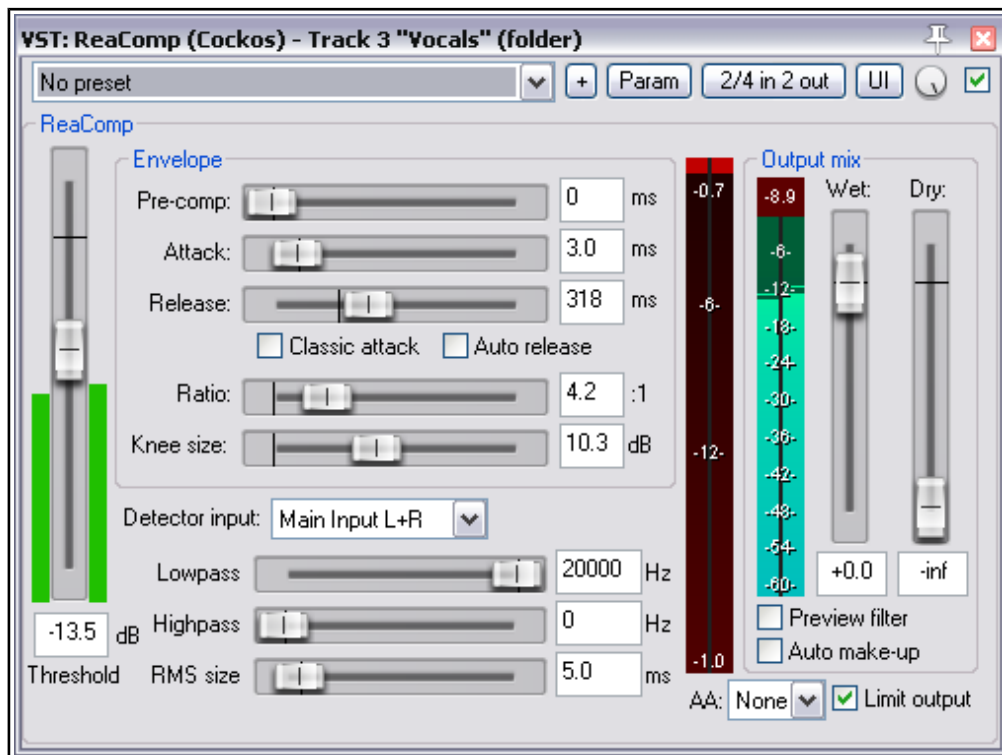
VST: ReaComp (Cockos) - Track 3 "Vocals" (folder)

No preset

+ Param 2/4 in 2 out UI

ReaComp

Envelope

Pre-comp: 0 ms

Attack: 3.0 ms

Release: 318 ms

Classic attack Auto release

Ratio: 4.2 :1

Knee size: 10.3 dB

Detector input: Main Input L+R

Lowpass 20000 Hz

Highpass 0 Hz

RMS size 5.0 ms

-13.5 dB

Threshold

-0.7

-6-

-12-

-1.0

Output mix

-8.9

-6-

-12-

-18-

-24-

-30-

-36-

-42-

-48-

-54-

-60-

Wet:

Dry:

+0.0

-inf

Preview filter

Auto make-up

AA: None

Limit output